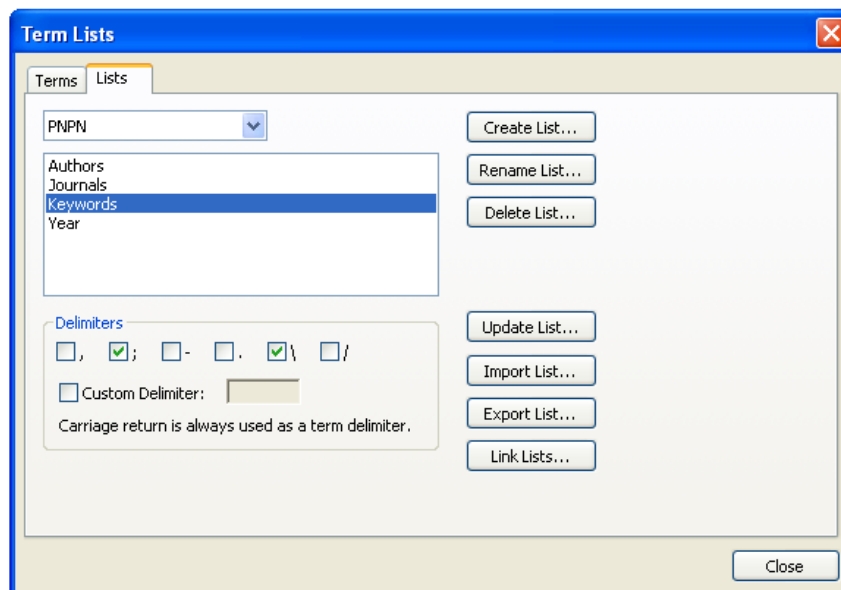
Term Lists

Terms Lists

PNPN

Authors
Journals
Keywords
Year

Create List...
Rename List...
Delete List...

Delimiters
, ; - . \ /
Custom Delimiter:
Carriage return is always used as a term delimiter.

Update List...
Import List...
Export List...
Link Lists...

Close